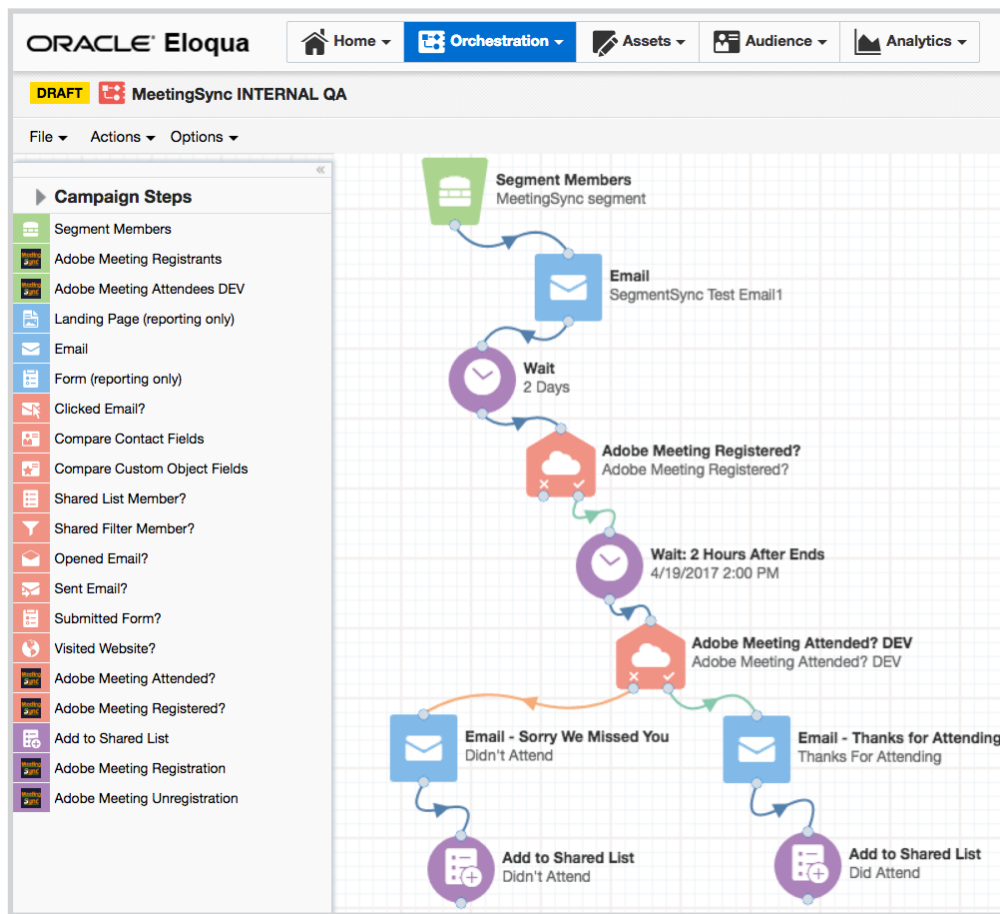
ORACLE Eloqua

Home
Orchestration
Assets
Audience
Analytics

DRAFT
MeetingSync INTERNAL QA

File
Actions
Options

Campaign Steps
Segment Members
Adobe Meeting Registrants
Adobe Meeting Attendees DEV
Landing Page (reporting only)
Email
Form (reporting only)
Clicked Email?
Compare Contact Fields
Compare Custom Object Fields
Shared List Member?
Shared Filter Member?
Opened Email?
Sent Email?
Submitted Form?
Visited Website?
Adobe Meeting Attended?
Adobe Meeting Registered?
Add to Shared List
Adobe Meeting Registration
Adobe Meeting Unregistration

Segment Members
MeetingSync segment

Email
SegmentSync Test Email1

Wait
2 Days

Adobe Meeting Registered?
Adobe Meeting Registered?

Wait: 2 Hours After Ends
4/19/2017 2:00 PM

Adobe Meeting Attended? DEV
Adobe Meeting Attended? DEV

Email - Sorry We Missed You
Didn't Attend

Email - Thanks for Attending
Thanks For Attending

Add to Shared List
Didn't Attend

Add to Shared List
Did Attend